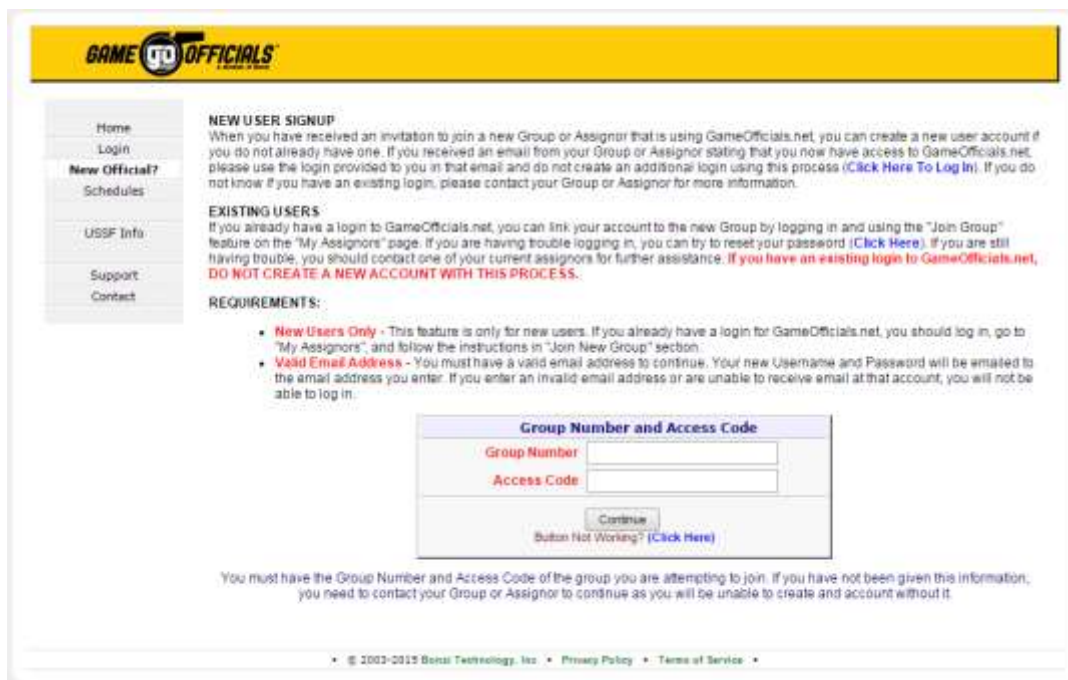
GAME OFFICIALS

Home
Login
New Official?
Schedules
USSF Info
Support
Contact

NEW USER SIGNUP
When you have received an invitation to join a new Group or Assignor that is using GameOfficials.net, you can create a new user account if you do not already have one. If you received an email from your Group or Assignor stating that you now have access to GameOfficials.net, please use the login provided to you in that email and do not create an additional login using this process (Click Here To Log In). If you do not know if you have an existing login, please contact your Group or Assignor for more information.

EXISTING USERS
If you already have a login to GameOfficials.net, you can link your account to the new Group by logging in and using the "Join Group" feature on the "My Assignors" page. If you are having trouble logging in, you can try to reset your password (Click Here). If you are still having trouble, you should contact one of your current assignors for further assistance. If you have an existing login to GameOfficials.net, DO NOT CREATE A NEW ACCOUNT WITH THIS PROCESS.

REQUIREMENTS:

- New Users Only - This feature is only for new users. If you already have a login for GameOfficials.net, you should log in, go to "My Assignors", and follow the instructions in "Join New Group" section.
- Valid Email Address - You must have a valid email address to continue. Your new Username and Password will be emailed to the email address you enter. If you enter an invalid email address or are unable to receive email at that account, you will not be able to log in.

Group Number and Access Code
Group Number
Access Code
Continue
Button Not Working? (Click Here)

You must have the Group Number and Access Code of the group you are attempting to join. If you have not been given this information, you need to contact your Group or Assignor to continue as you will be unable to create and account without it.

• © 2003-2015 Bonzi Technology, Inc • Privacy Policy • Terms of Service •